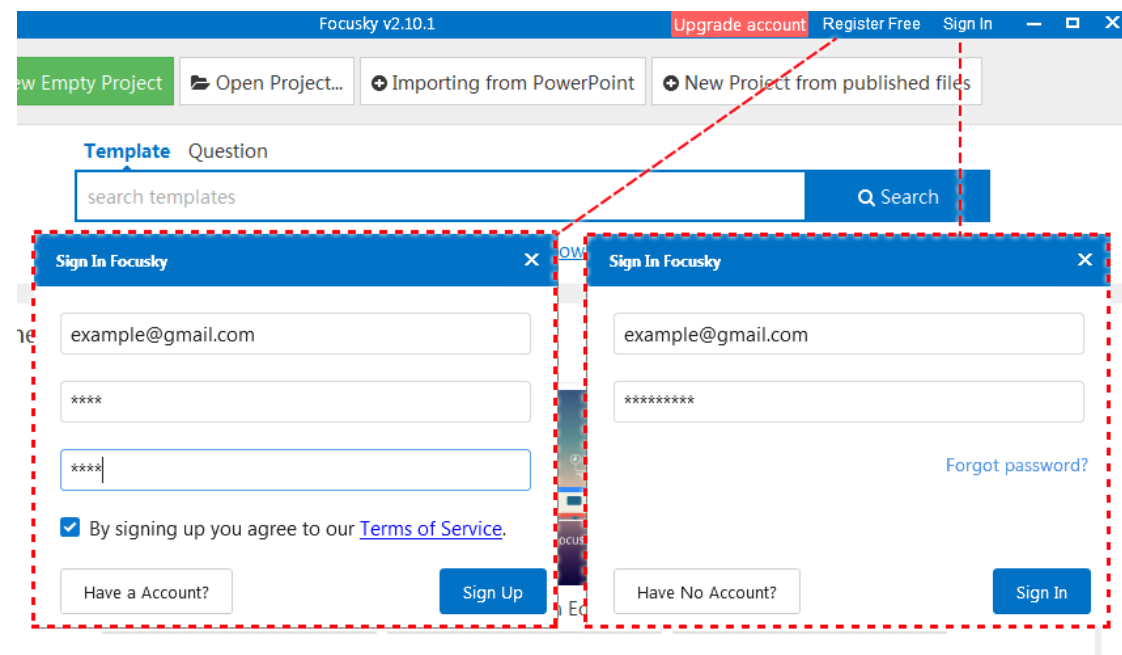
Focusky v2.10.1

Upgrade account Register Free Sign In

ew Empty Project Open Project... Importing from PowerPoint New Project from published files

Template Question

search templates

Search

Sign In Focusky

example@gmail.com

****

****

By signing up you agree to our Terms of Service.

Have a Account?

Sign Up

Sign In Focusky

example@gmail.com

*********

Forgot password?

Have No Account?

Sign In